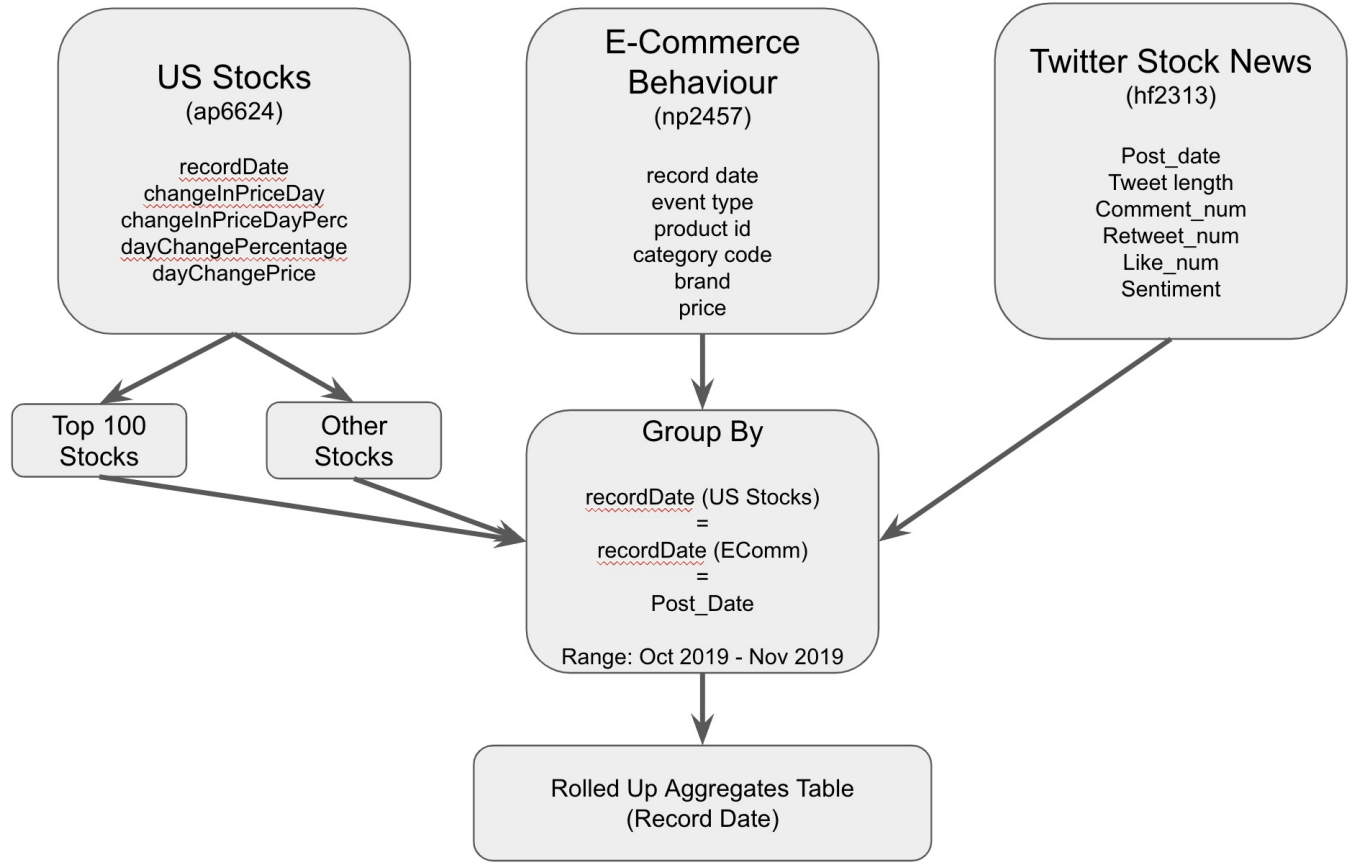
US Stocks
(ap6624)

recordDate
changeInPriceDay
changeInPriceDayPerc
dayChangePercentage
dayChangePrice

E-Commerce Behaviour
(np2457)

record date
event type
product id
category code
brand
price

Twitter Stock News
(hf2313)

Post_date
Tweet length
Comment_num
Retweet_num
Like_num
Sentiment

Top 100 Stocks

Other Stocks

Group By

recordDate (US Stocks)
=
recordDate (EComm)
=
Post_Date

Range: Oct 2019 - Nov 2019

Rolled Up Aggregates Table
(Record Date)